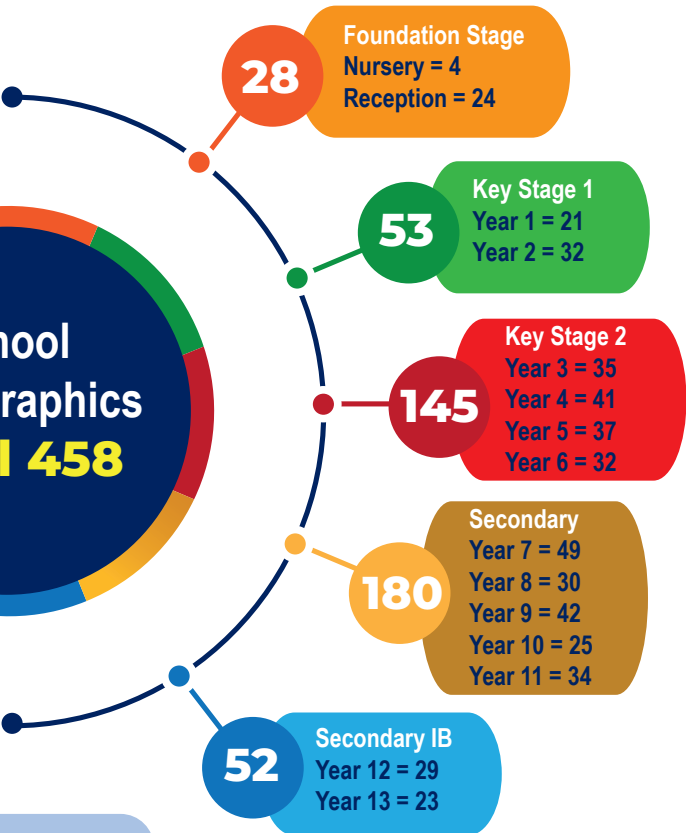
hool
raphics
l 458

28
Foundation Stage
Nursery = 4
Reception = 24

53
Key Stage 1
Year 1 = 21
Year 2 = 32

145
Key Stage 2
Year 3 = 35
Year 4 = 41
Year 5 = 37
Year 6 = 32

180
Secondary
Year 7 = 49
Year 8 = 30
Year 9 = 42
Year 10 = 25
Year 11 = 34

52
Secondary IB
Year 12 = 29
Year 13 = 23